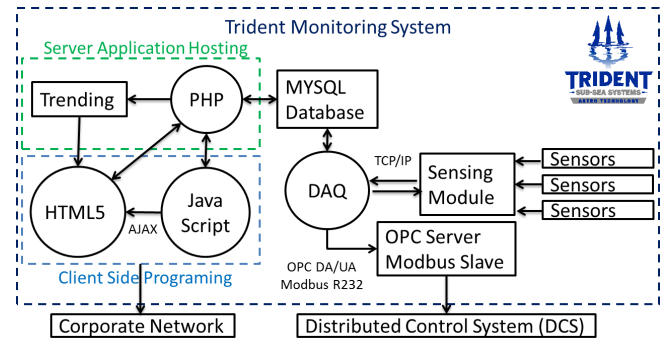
Trident Monitoring System

TRIDENT
SUB-SEA SYSTEMS
ASTRO TECHNOLOGY

Server Application Hosting

Trending

PHP

MYSQL Database

HTML5

Java Script

AJAX

Client Side Programing

TCP/IP

DAQ

Sensing Module

Sensors

Sensors

Sensors

OPC Server Modbus Slave

OPC DA/UA
Modbus R232

Corporate Network

Distributed Control System (DCS)